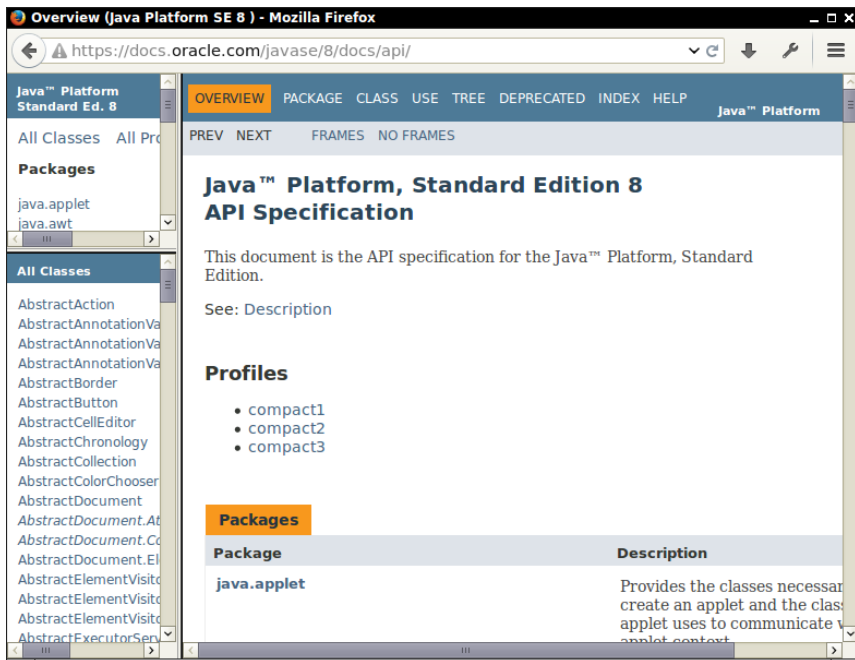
Overview (Java Platform SE 8 ) - Mozilla Firefox

https://docs.oracle.com/javase/8/docs/api/

Java™ Platform Standard Ed. 8

All Classes All Pro

Packages

java.applet
java.awt

All Classes

AbstractAction
AbstractAnnotationVa
AbstractAnnotationVa
AbstractAnnotationVa
AbstractBorder
AbstractButton
AbstractCellEditor
AbstractChronology
AbstractCollection
AbstractColorChooser
AbstractDocument
AbstractDocument.At
AbstractDocument.Co
AbstractDocument.El
AbstractElementVisito
AbstractElementVisito
AbstractElementVisito
AbstractExecutorServ

OVERVIEW PACKAGE CLASS USE TREE DEPRECATED INDEX HELP

Java™ Platform

PREV NEXT FRAMES NO FRAMES

Java™ Platform, Standard Edition 8
API Specification

This document is the API specification for the Java™ Platform, Standard Edition.

See: Description

Profiles

• compact1
• compact2
• compact3

Packages

| Package | Description |
|---|---|
| java.applet | Provides the classes necessar create an applet and the clas applet uses to communicate v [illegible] |